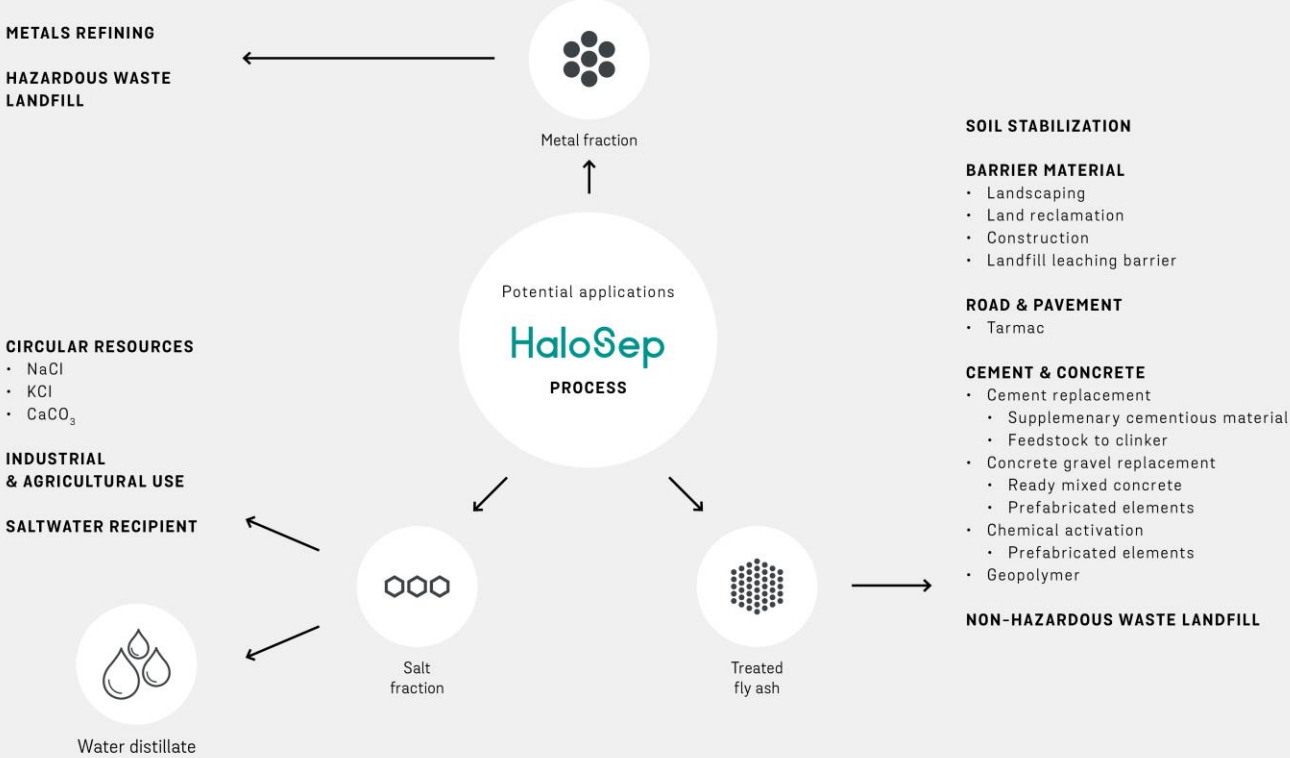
METALS REFINING

HAZARDOUS WASTE LANDFILL

Metal fraction

SOIL STABILIZATION

BARRIER MATERIAL
• Landscaping
• Land reclamation
• Construction
• Landfill leaching barrier

ROAD & PAVEMENT
• Tarmac

CEMENT & CONCRETE
• Cement replacement
• Supplemenary cementious material
• Feedstock to clinker
• Concrete gravel replacement
• Ready mixed concrete
• Prefabricated elements
• Chemical activation
• Prefabricated elements
• Geopolymer

NON-HAZARDOUS WASTE LANDFILL

Potential applications

HaloSep

PROCESS

CIRCULAR RESOURCES
• NaCl
• KCl
• $CaCO_3$

INDUSTRIAL & AGRICULTURAL USE

SALTWATER RECIPIENT

Salt fraction

Treated fly ash

Water distillate